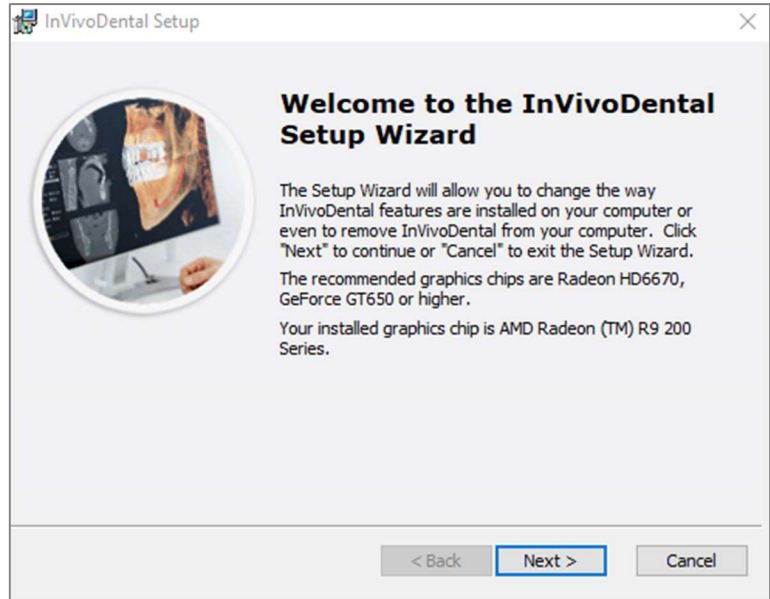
InVivoDental Setup

Welcome to the InVivoDental Setup Wizard

The Setup Wizard will allow you to change the way InVivoDental features are installed on your computer or even to remove InVivoDental from your computer. Click "Next" to continue or "Cancel" to exit the Setup Wizard.

The recommended graphics chips are Radeon HD6670, GeForce GT650 or higher.

Your installed graphics chip is AMD Radeon (TM) R9 200 Series.

< Back

Next >

Cancel